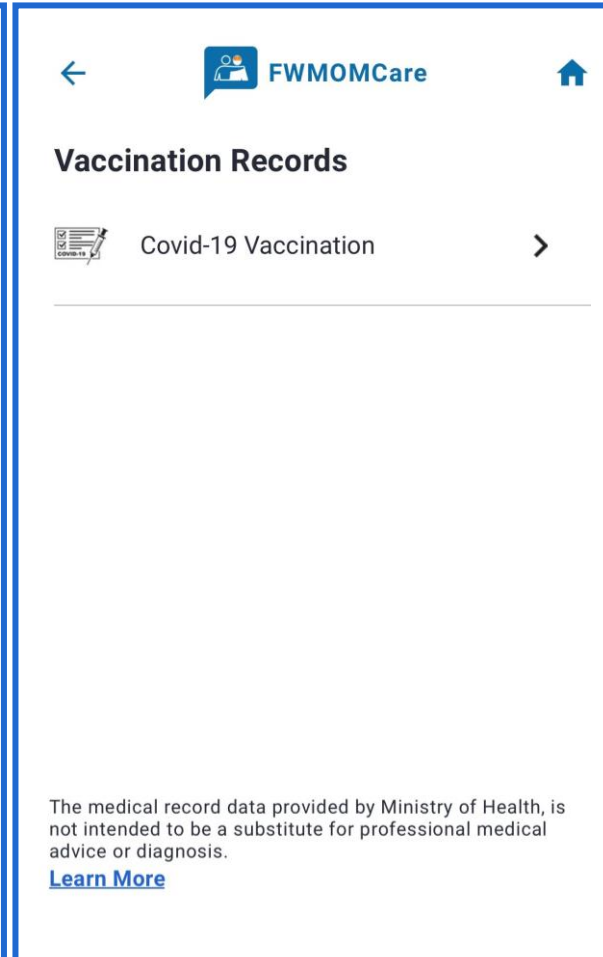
FWMOMCare

Vaccination Records

COVID-19

Covid-19 Vaccination

The medical record data provided by Ministry of Health, is not intended to be a substitute for professional medical advice or diagnosis.

Learn More